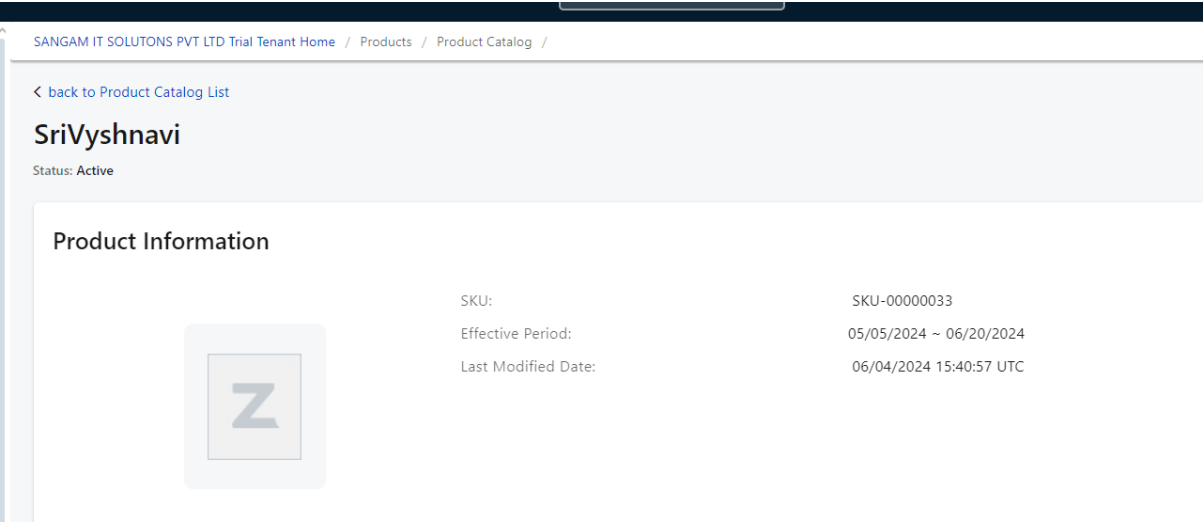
SANGAM IT SOLUTONS PVT LTD Trial Tenant Home / Products / Product Catalog /

< back to Product Catalog List

SriVyshnavi

Status: Active

Product Information

| | |
|---|---|
| SKU: | SKU-00000033 |
| Effective Period: | 05/05/2024 ~ 06/20/2024 |
| Last Modified Date: | 06/04/2024 15:40:57 UTC |

Z